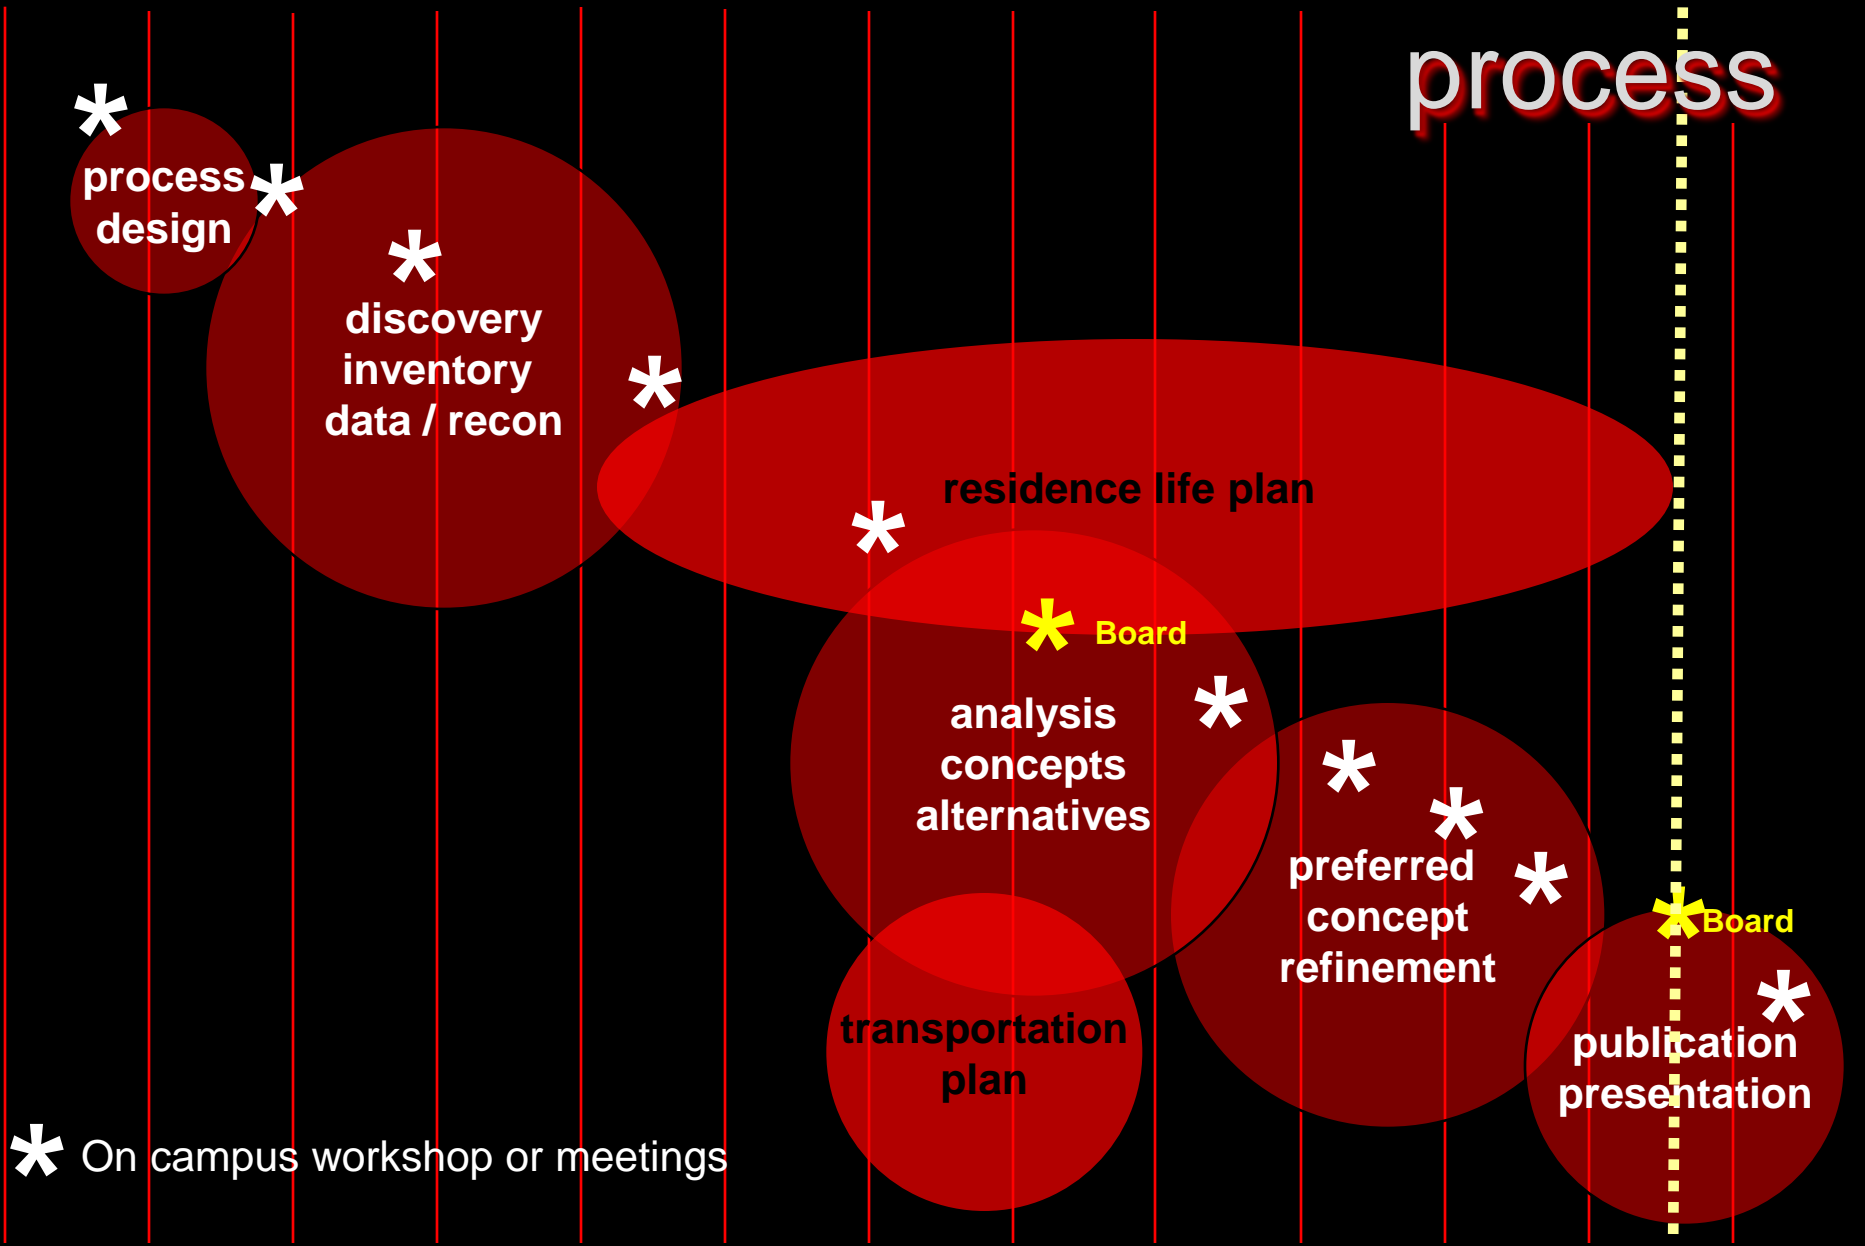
process

*

process design

*

*

discovery inventory data / recon

*

residence life plan

*

* Board

analysis concepts alternatives

*

*

*

preferred concept refinement

*

* Board

*

publication presentation

transportation plan

* On campus workshop or meetings